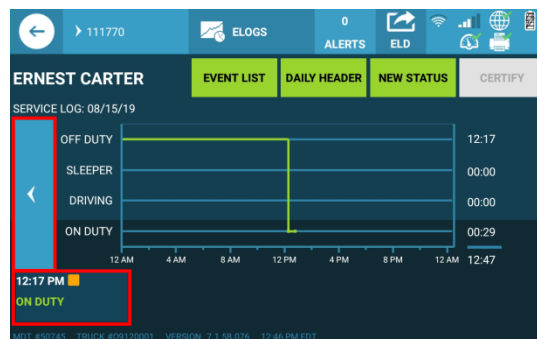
111770

ELOGS

0
ALERTS

ELD

ERNEST CARTER

EVENT LIST

DAILY HEADER

NEW STATUS

CERTIFY

SERVICE LOG: 08/15/19

OFF DUTY

SLEEPER

DRIVING

ON DUTY

12:17

00:00

00:00

00:29

12 AM 4 AM 8 AM 12 PM 4 PM 8 PM 12 AM

12:47

12:17 PM

ON DUTY

MDT #50745 TRUCK #09120001 VERSION 7.1.58.076 12:46 PM EDT